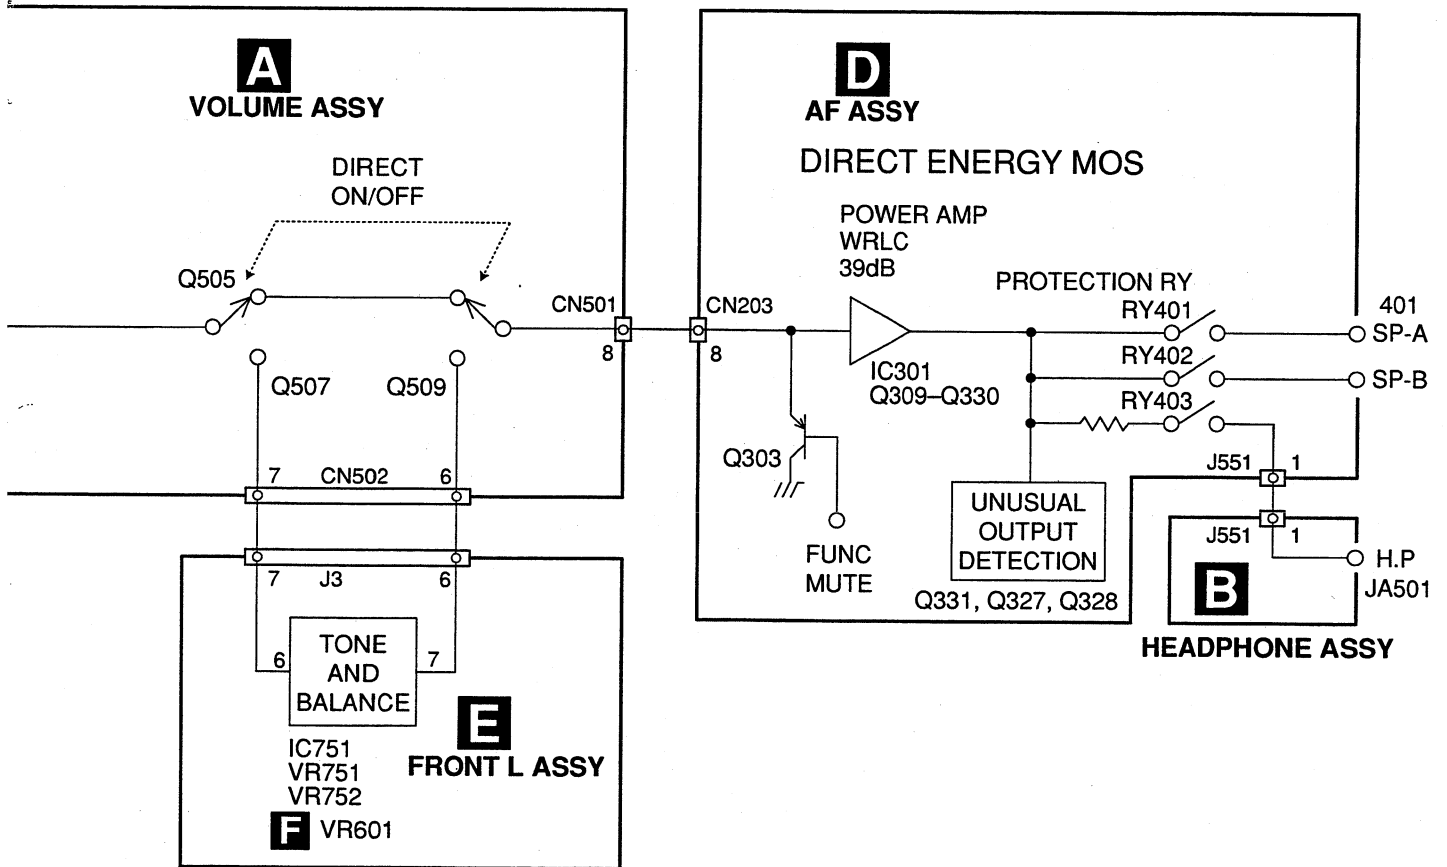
A
VOLUME ASSY

DIRECT
ON/OFF

Q505

CN501
8

Q507 Q509

7 CN502 6

7 J3 6

6 TONE AND BALANCE 7

IC751
VR751
VR752
F VR601

E
FRONT L ASSY

D
AF ASSY

DIRECT ENERGY MOS

POWER AMP
WRLC
39dB

CN203
8

IC301
Q309–Q330

Q303

FUNC
MUTE

PROTECTION RY
RY401
RY402
RY403

UNUSUAL
OUTPUT
DETECTION
Q331, Q327, Q328

401
SP-A
SP-B

J551 1

J551 1

H.P
JA501

B
HEADPHONE ASSY